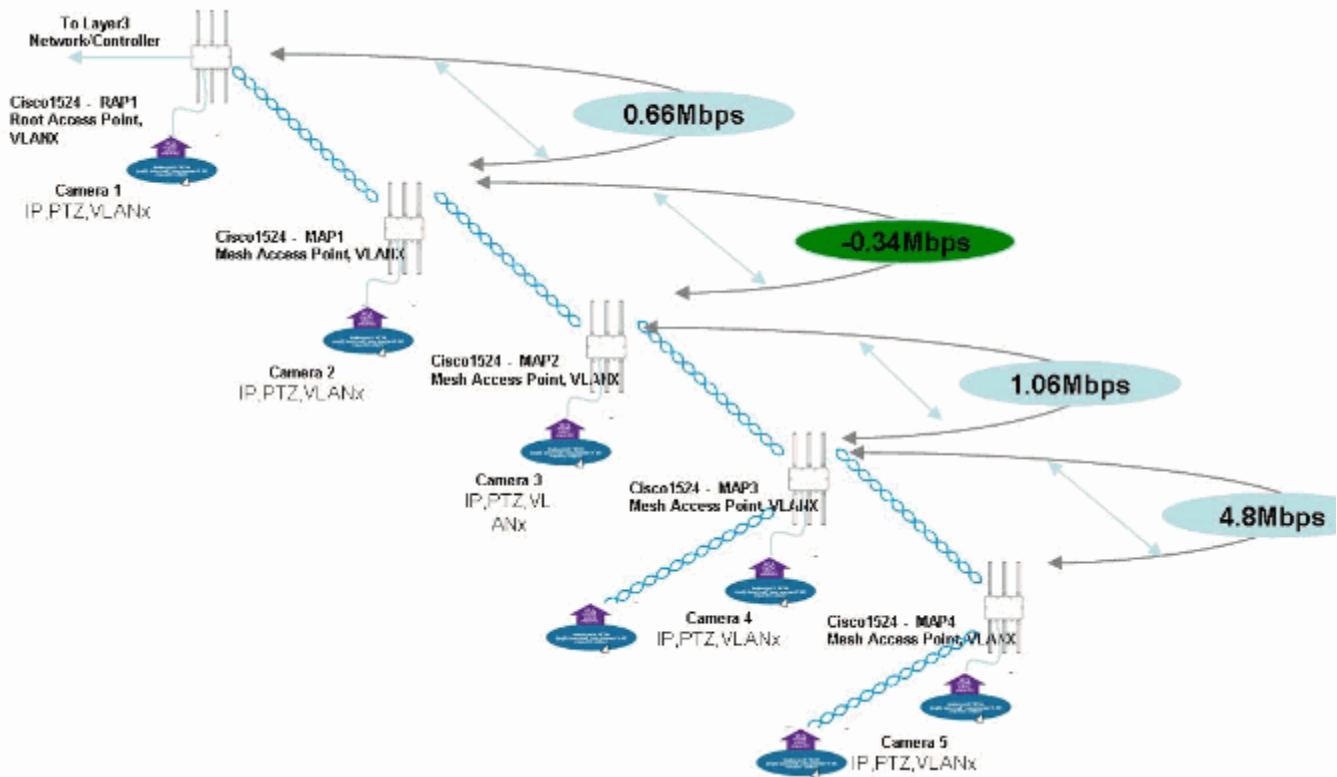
To Layer3 Network/Controller

Cisco1524 - RAP1 Root Access Point, VLANX

Camera 1
IP,PTZ,VLANx

0.66Mbps

Cisco1524 - MAP1 Mesh Access Point, VLANX

-0.34Mbps

Camera 2
IP,PTZ,VLANx

Cisco1524 - MAP2 Mesh Access Point, VLANX

1.06Mbps

Camera 3
IP,PTZ,VL ANx

Cisco1524 - MAP3 Mesh Access Point, VLANX

4.8Mbps

Camera 4
IP,PTZ,VLANx

Cisco1524 - MAP4 Mesh Access Point, VLANX

Camera 5
IP,PTZ,VLANx